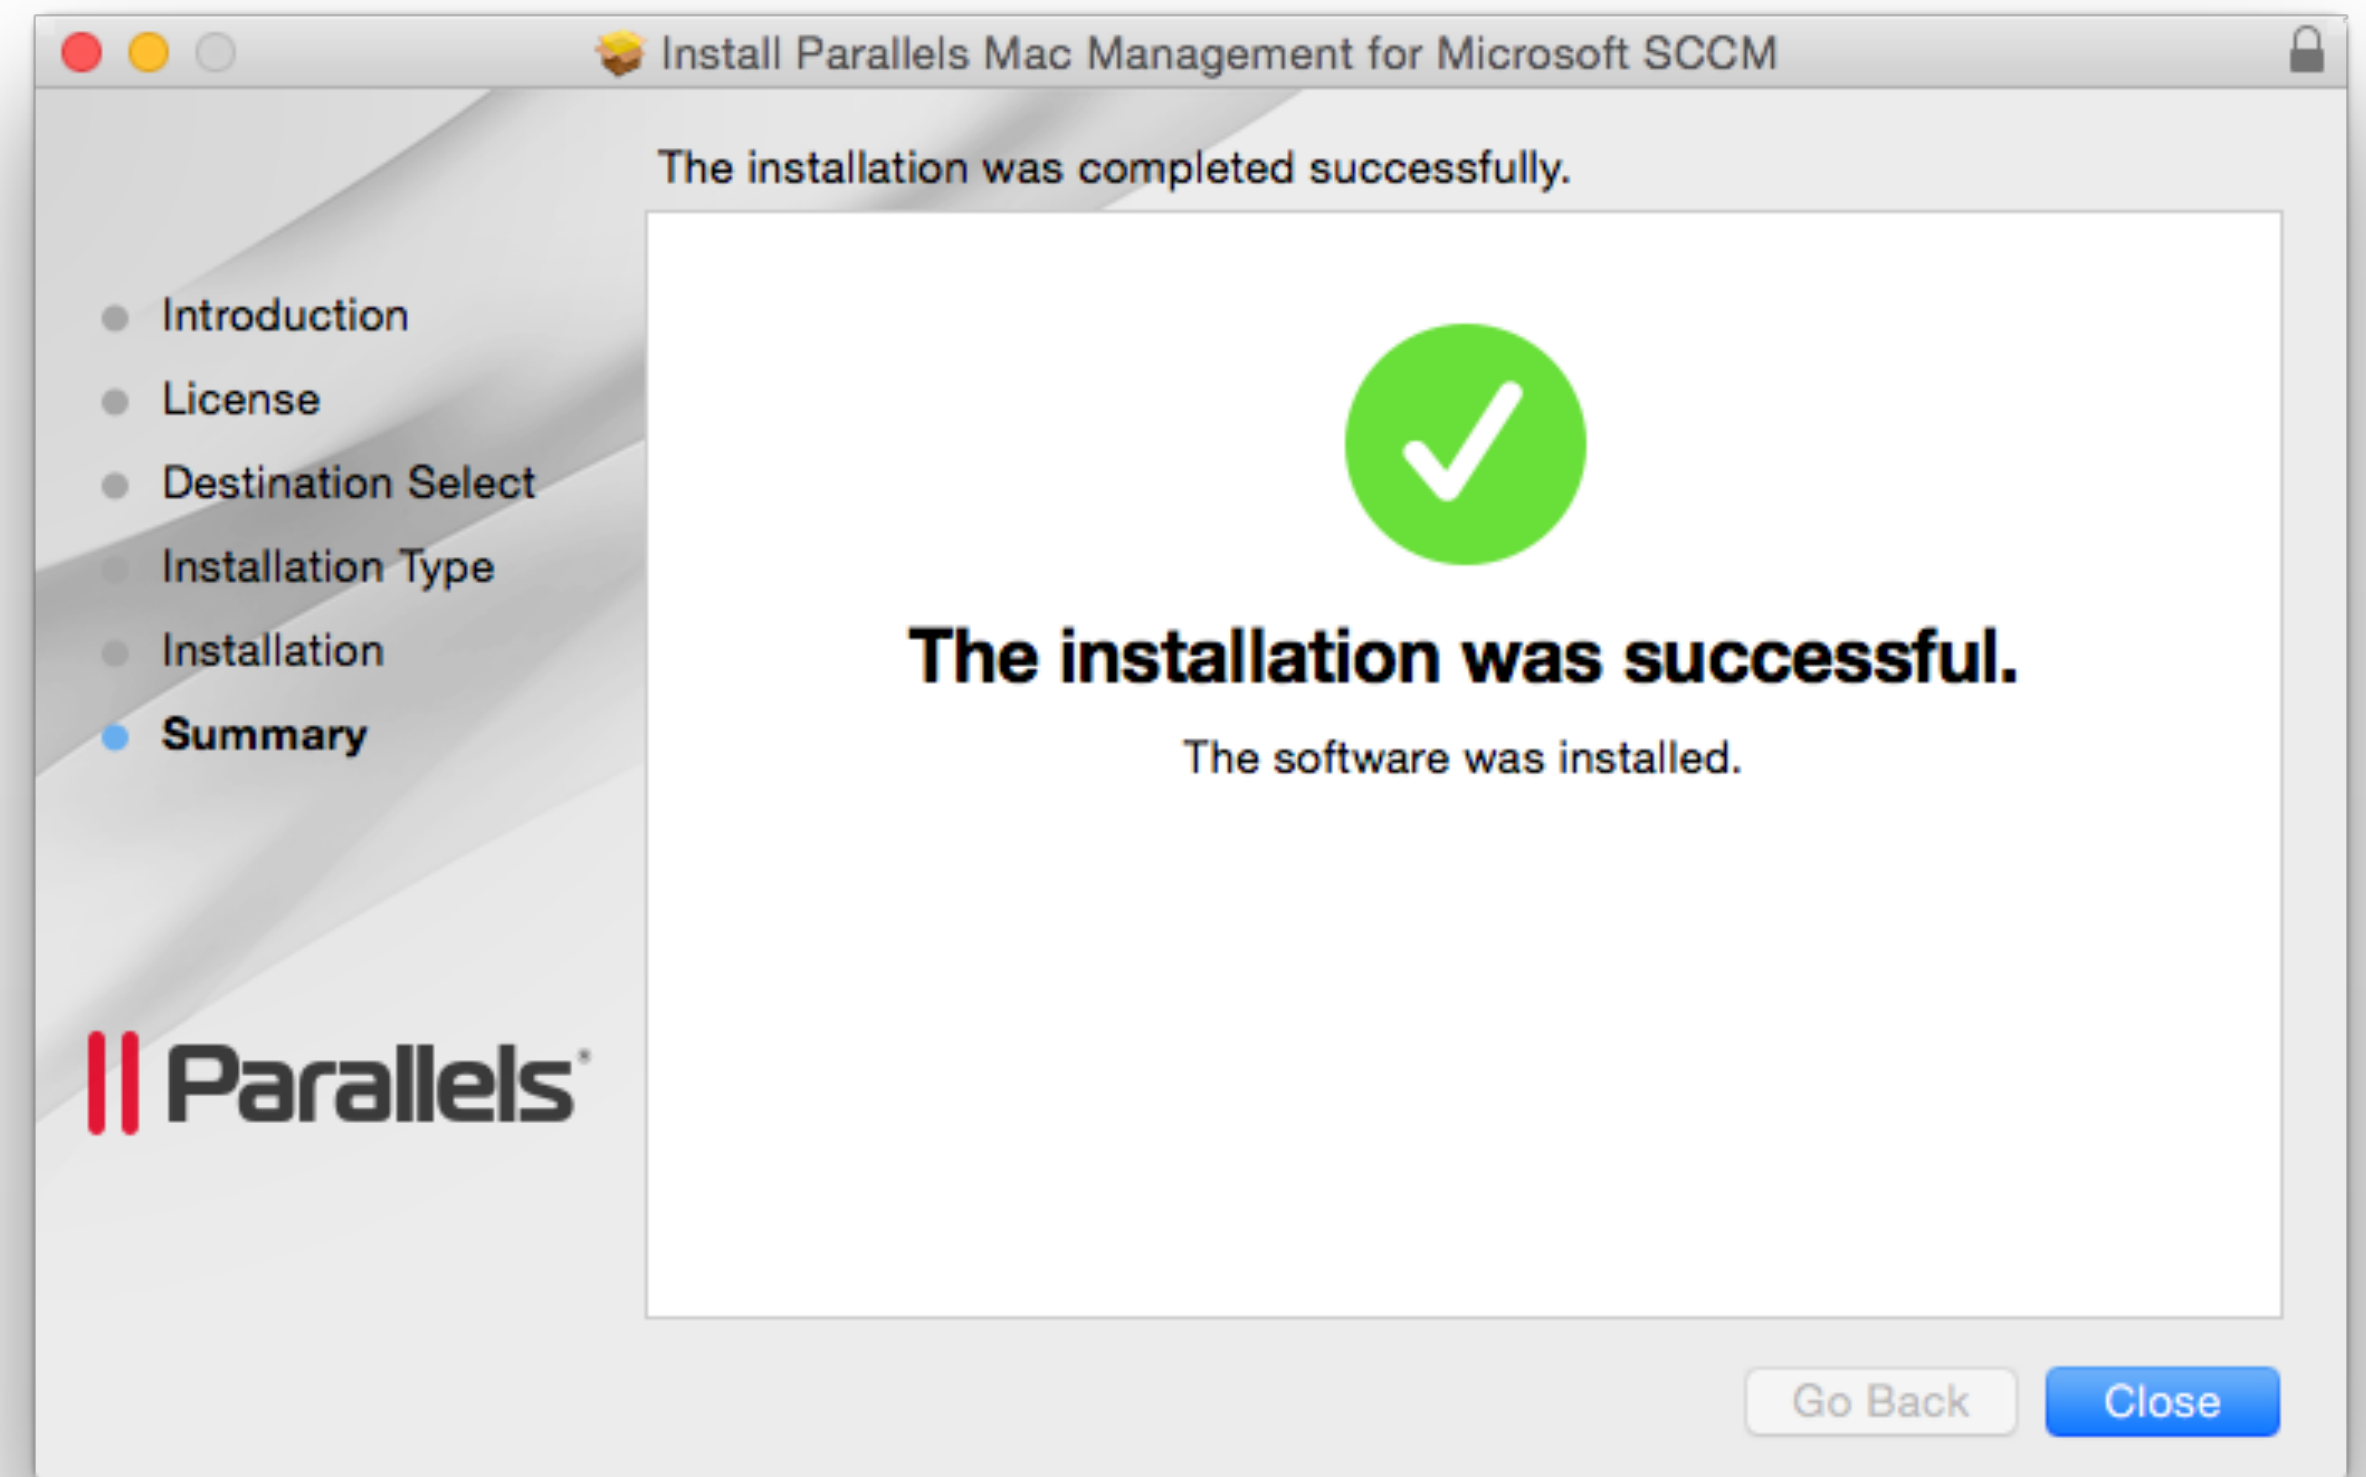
Install Parallels Mac Management for Microsoft SCCM

The installation was completed successfully.

Introduction
License
Destination Select
Installation Type
Installation
Summary

Parallels

The installation was successful.

The software was installed.

Go Back
Close